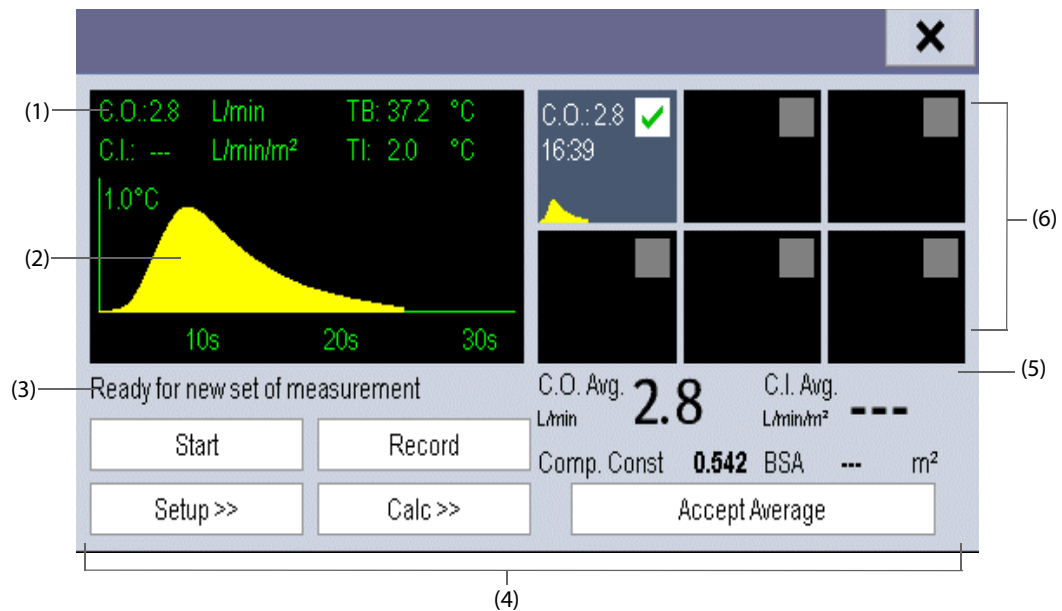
X

(1)
C.O.:2.8 L/min TB: 37.2 °C
C.I.: --- L/min/m² TI: 2.0 °C
1.0°C
(2)
10s 20s 30s

C.O.:2.8
16:39

(6)
(5)

(3)
Ready for new set of measurement

C.O. Avg. L/min 2.8
C.I. Avg. L/min/m² ---

Start
Record
Comp. Const 0.542 BSA --- m²
Setup >>
Calc >>
Accept Average

(4)